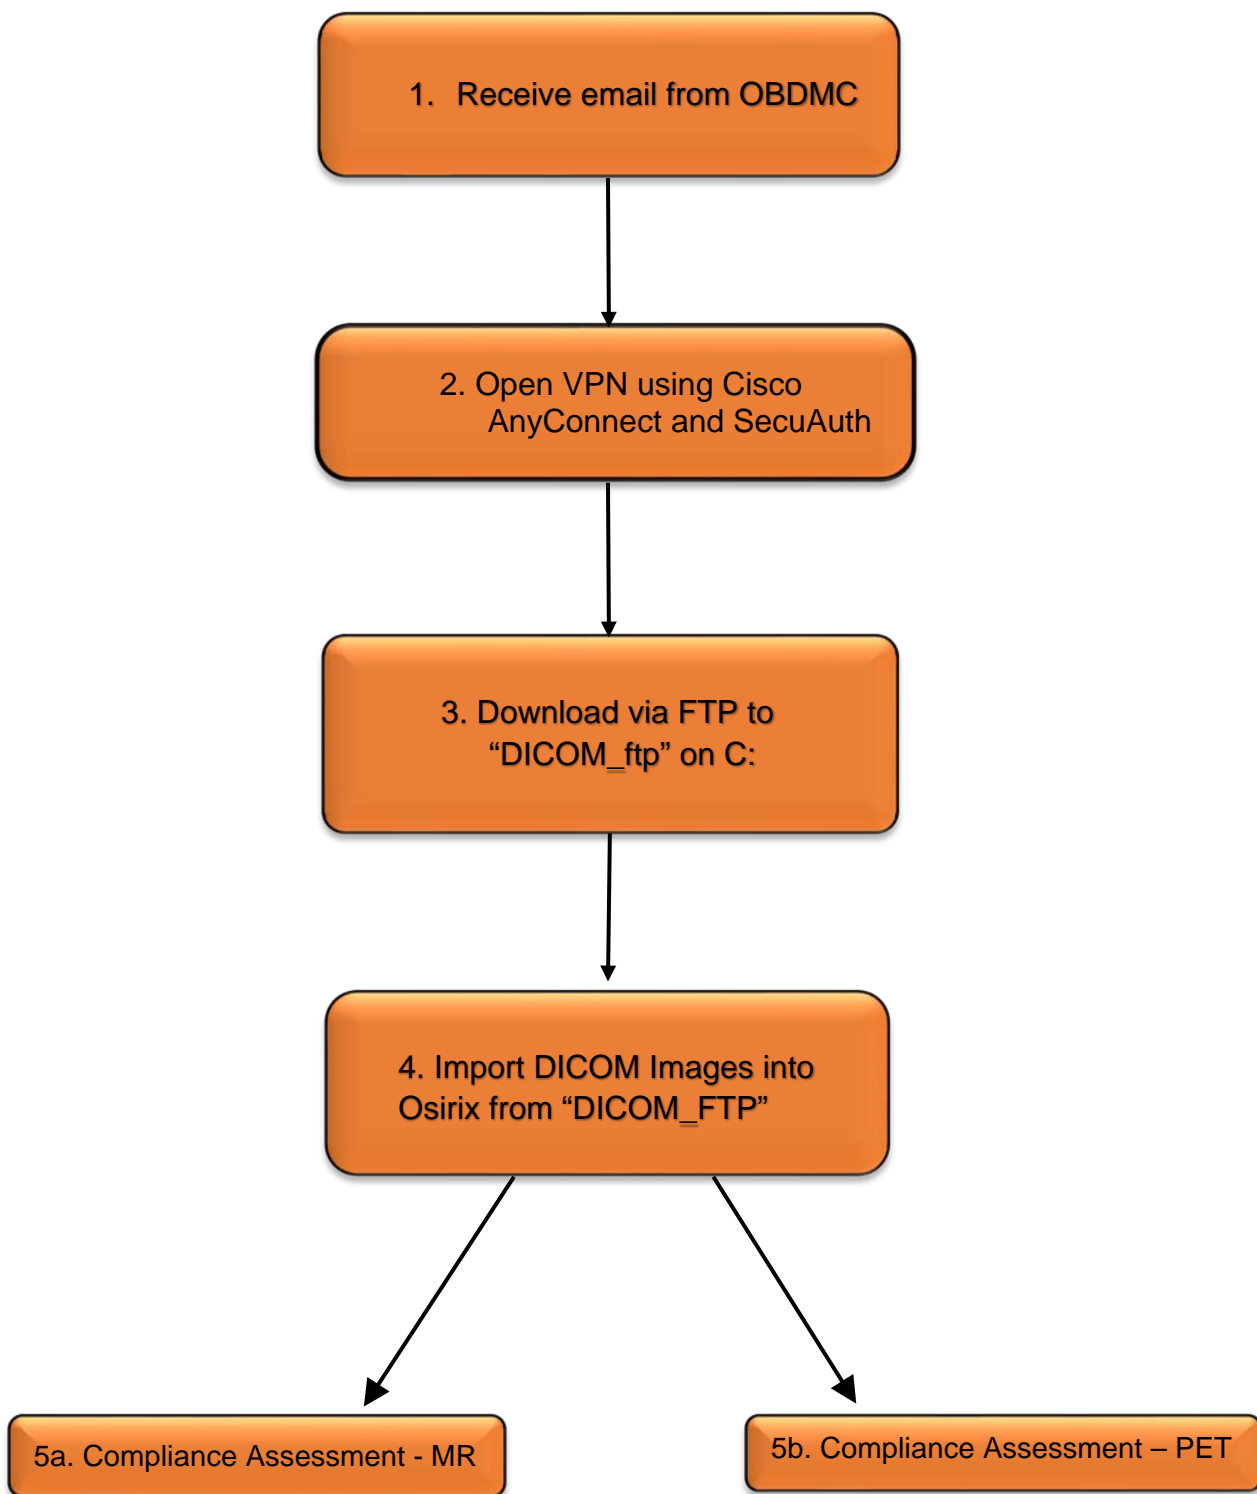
1. Receive email from OBDMC

2. Open VPN using Cisco AnyConnect and SecuAuth

3. Download via FTP to "DICOM_ftp" on C:

4. Import DICOM Images into Osirix from "DICOM_FTP"

5a. Compliance Assessment - MR

5b. Compliance Assessment – PET